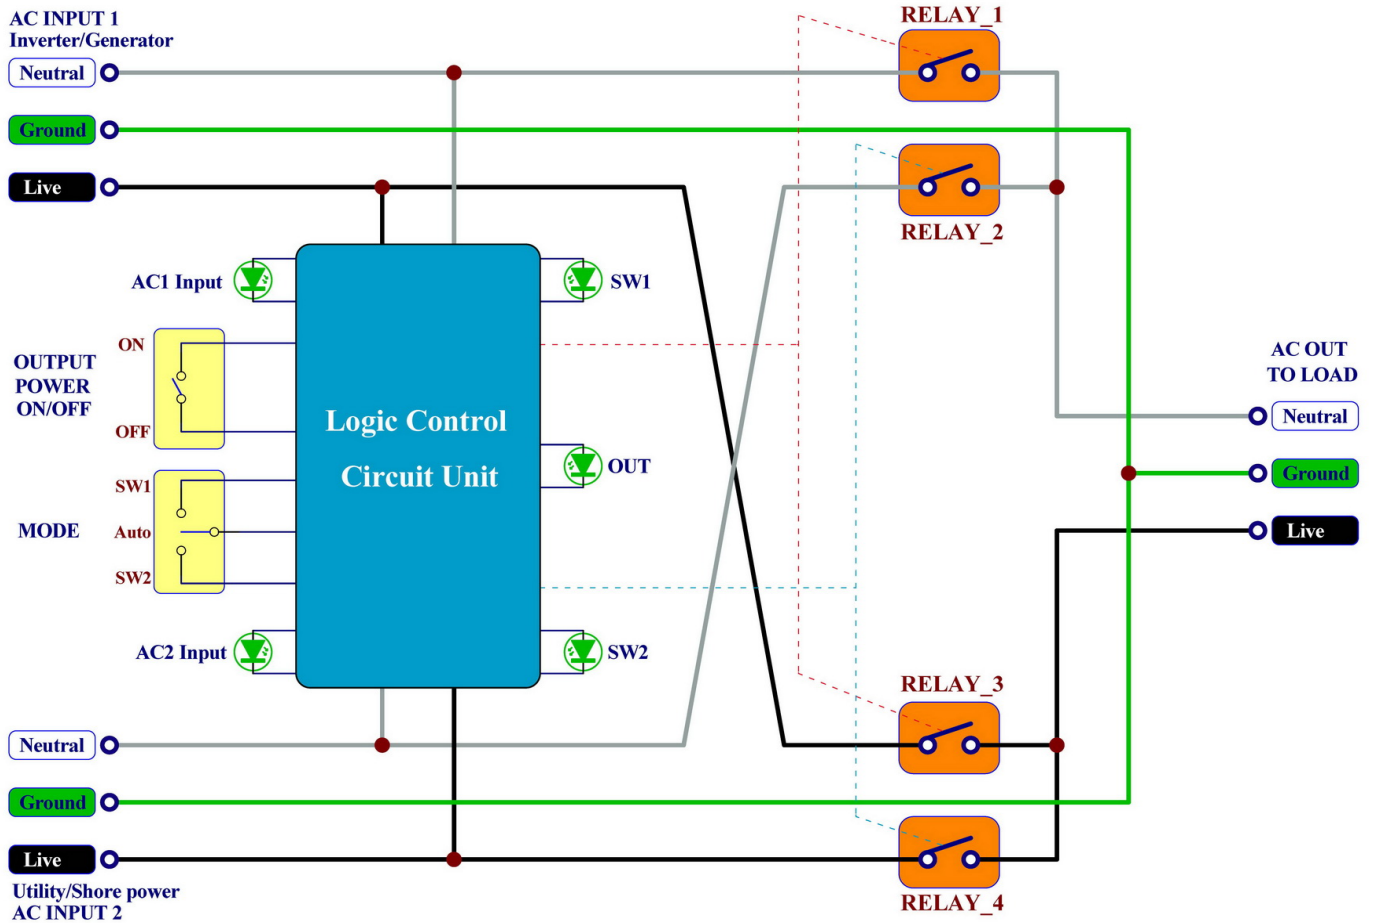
AC INPUT 1
Inverter/Generator

Neutral

Ground

Live

RELAY_1

RELAY_2

AC1 Input

SW1

OUTPUT POWER ON/OFF

ON

OFF

Logic Control Circuit Unit

AC OUT TO LOAD

Neutral

Ground

Live

OUT

MODE

SW1

Auto

SW2

AC2 Input

SW2

RELAY_3

Neutral

Ground

Live

RELAY_4

Utility/Shore power
AC INPUT 2